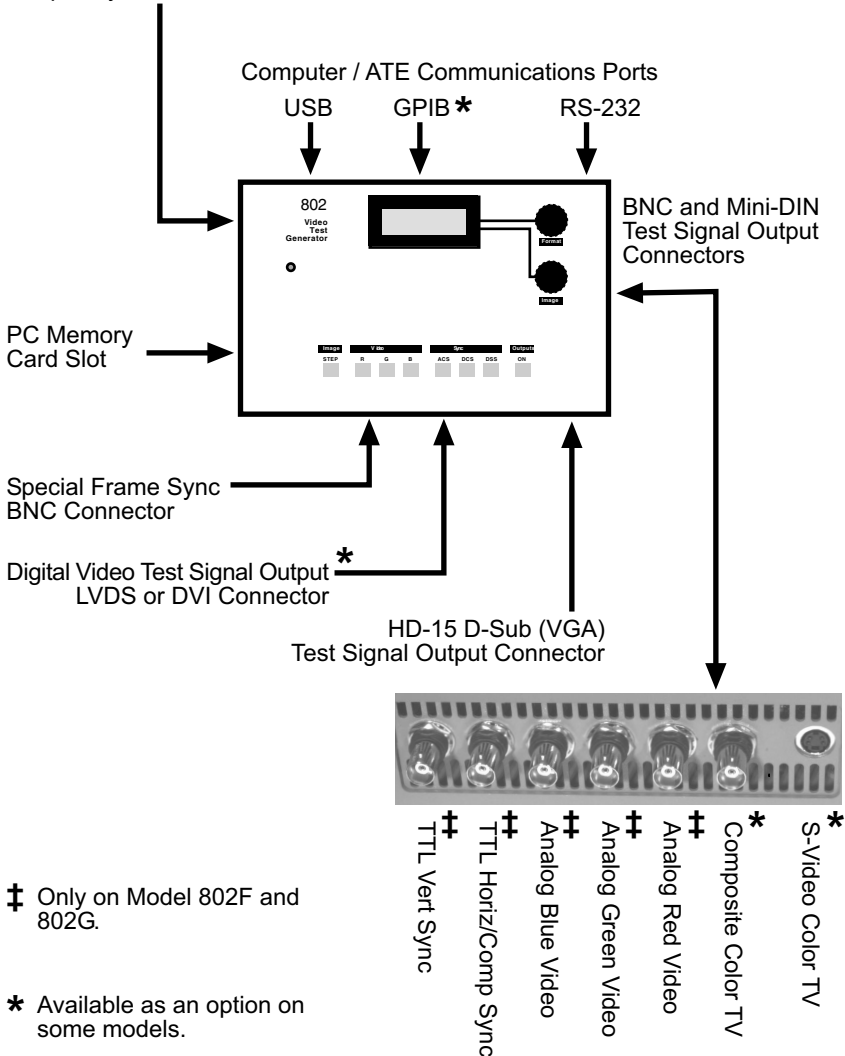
Computer / ATE Communications Ports

USB

GPIB *

RS-232

802
Video
Test
Generator

Format

Image

BNC and Mini-DIN Test Signal Output Connectors

PC Memory Card Slot

Image
STEP

Video
R G B

Sync
ACS DCS DSS

Outputs
ON

Special Frame Sync BNC Connector

Digital Video Test Signal Output *
LVDS or DVI Connector

HD-15 D-Sub (VGA)
Test Signal Output Connector

TTL Vert Sync ‡

TTL Horiz/Comp Sync ‡

Analog Blue Video ‡

Analog Green Video ‡

Analog Red Video ‡

Composite Color TV *

S-Video Color TV *

‡ Only on Model 802F and 802G.

* Available as an option on some models.